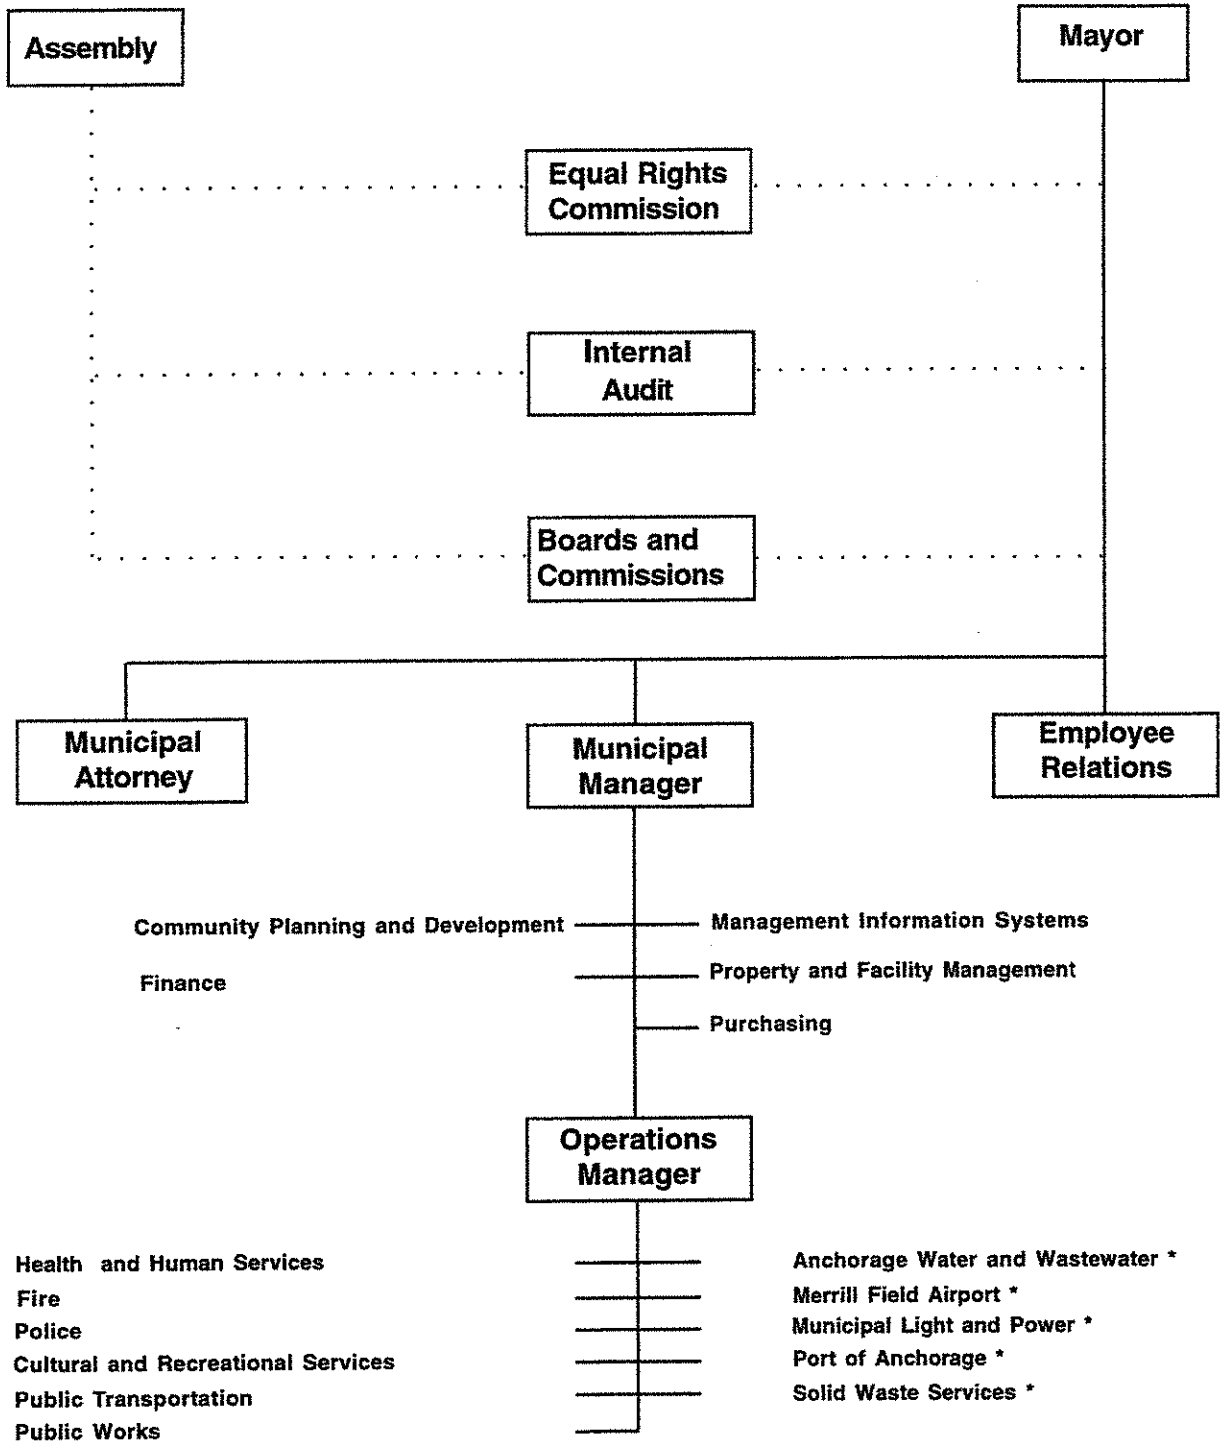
Assembly

Mayor

Equal Rights Commission

Internal Audit

Boards and Commissions

Municipal Attorney

Municipal Manager

Employee Relations

Community Planning and Development

Finance

Management Information Systems

Property and Facility Management

Purchasing

Operations Manager

Health and Human Services
Fire
Police
Cultural and Recreational Services
Public Transportation
Public Works

Anchorage Water and Wastewater *
Merrill Field Airport *
Municipal Light and Power *
Port of Anchorage *
Solid Waste Services *